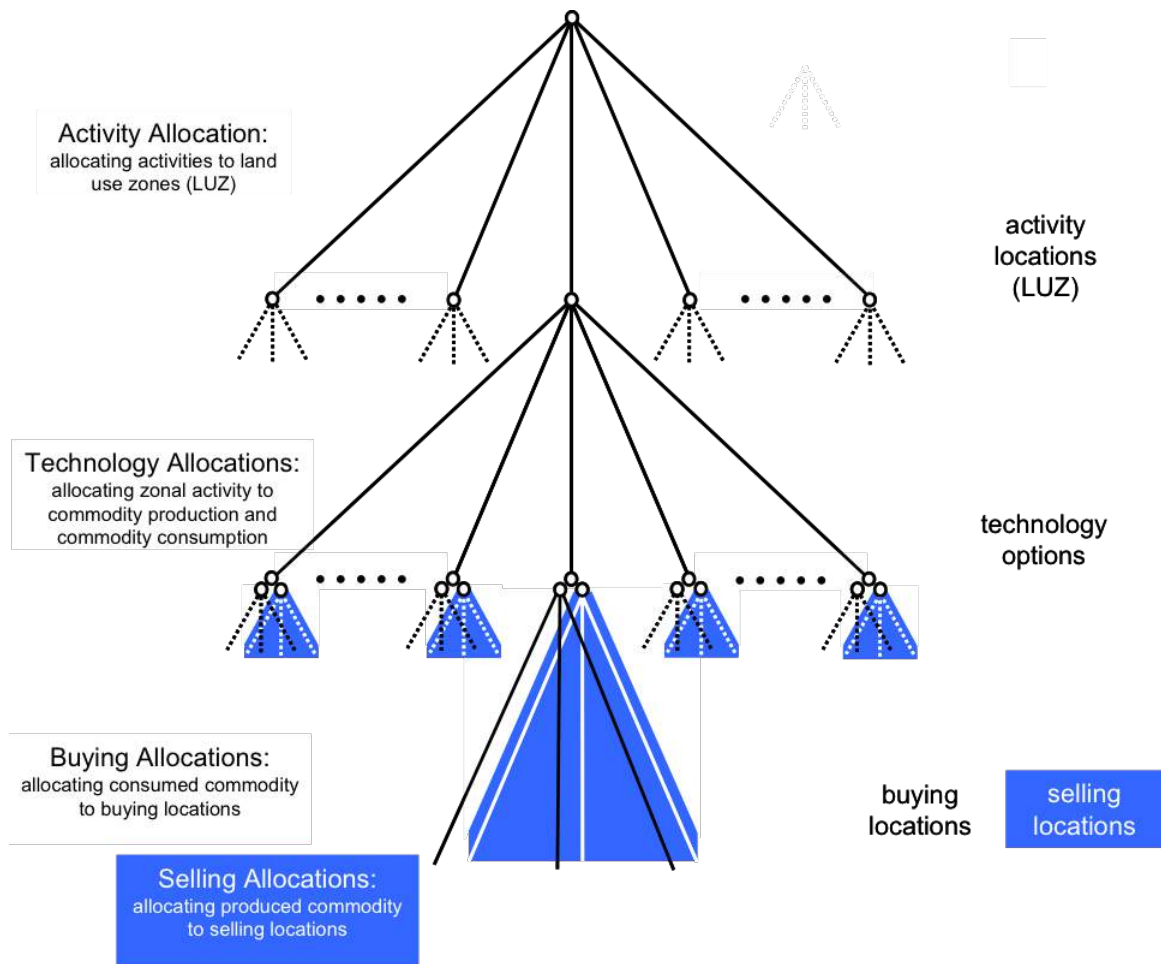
Activity Allocation:
allocating activities to land use zones (LUZ)

activity locations (LUZ)

Technology Allocations:
allocating zonal activity to commodity production and commodity consumption

technology options

Buying Allocations:
allocating consumed commodity to buying locations

buying locations

selling locations

Selling Allocations:
allocating produced commodity to selling locations